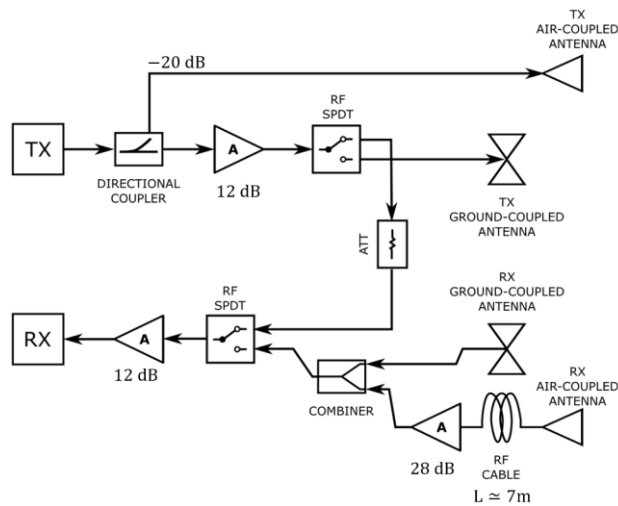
TX AIR-COUPLED ANTENNA

−20 dB

TX

DIRECTIONAL COUPLER

A

12 dB

RF SPDT

TX GROUND-COUPLED ANTENNA

ATT

RX GROUND-COUPLED ANTENNA

RF SPDT

RX

A

12 dB

COMBINER

RX AIR-COUPLED ANTENNA

A

28 dB

RF CABLE

$L \simeq 7m$